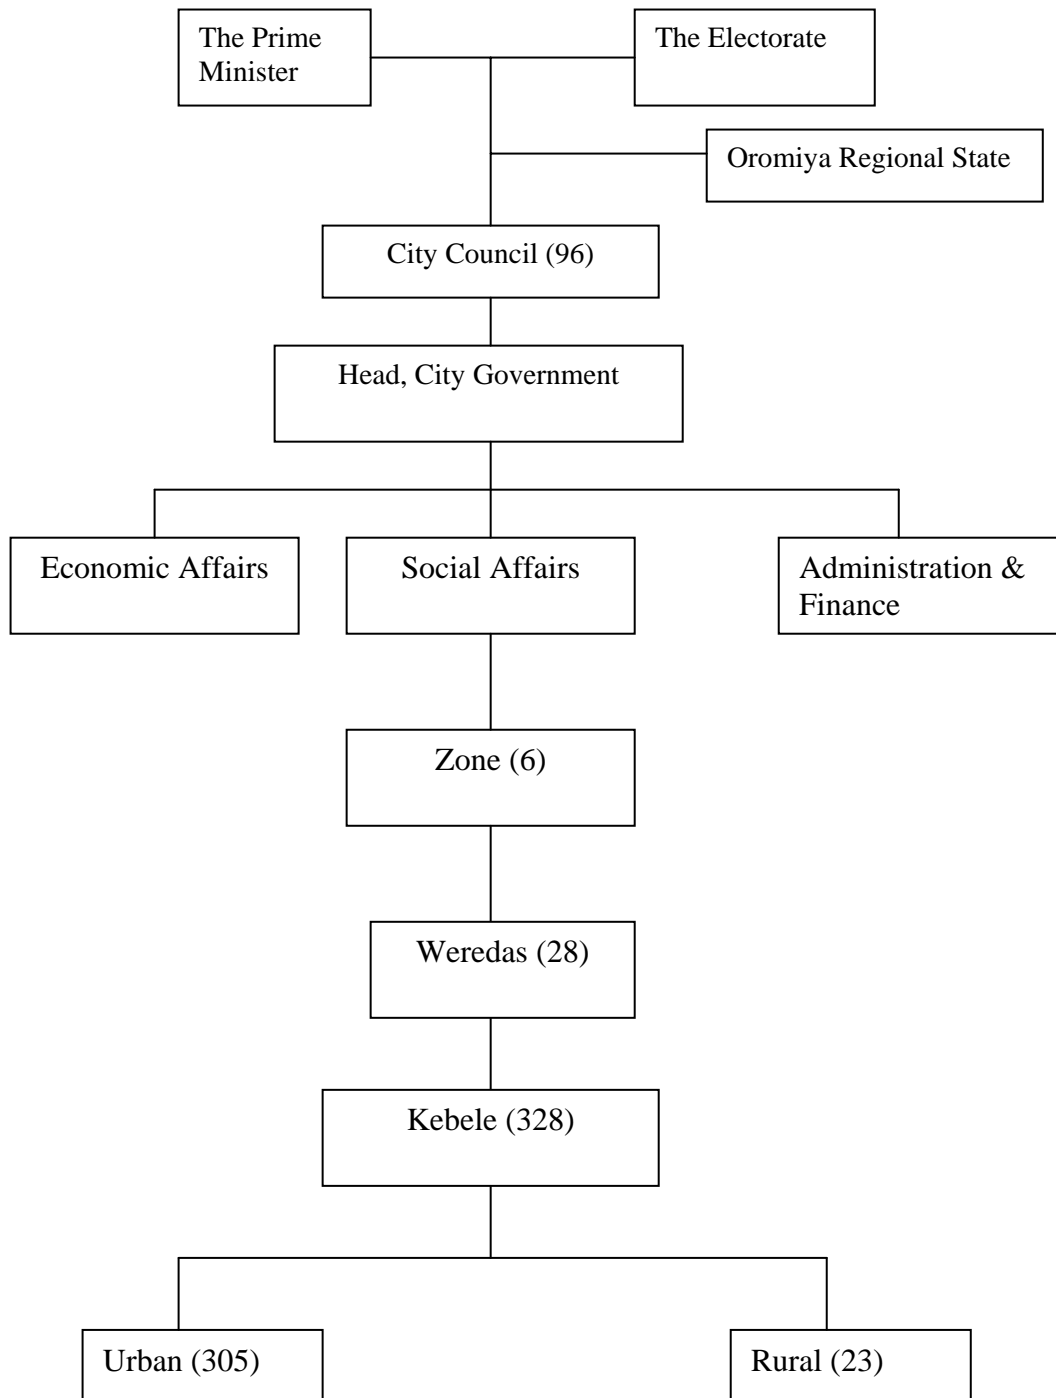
The Prime Minister

The Electorate

Oromiya Regional State

City Council (96)

Head, City Government

Economic Affairs

Social Affairs

Administration & Finance

Zone (6)

Weredas (28)

Kebele (328)

Urban (305)

Rural (23)